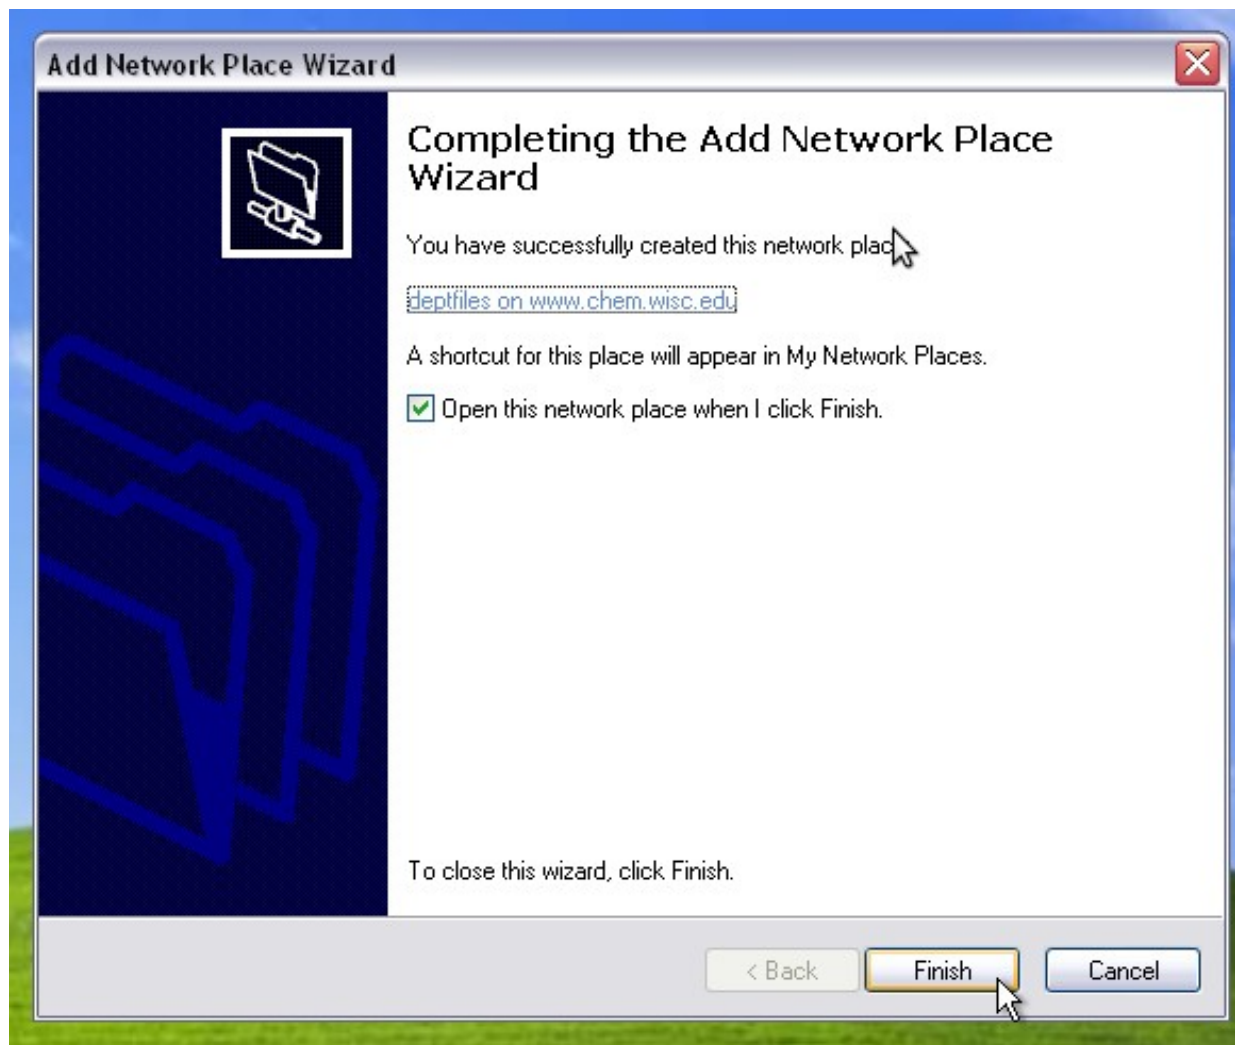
Add Network Place Wizard

Completing the Add Network Place Wizard

You have successfully created this network plac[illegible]

deptfiles on www.chem.wisc.edu

A shortcut for this place will appear in My Network Places.

Open this network place when I click Finish.

To close this wizard, click Finish.

< Back

Finish

Cancel